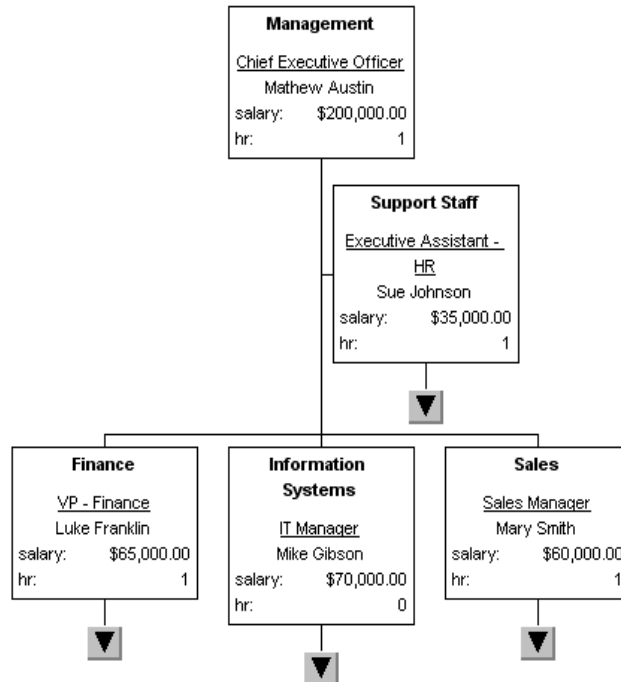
Management

Chief Executive Officer
Mathew Austin
salary: $200,000.00
hr: 1

Support Staff

Executive Assistant - HR
Sue Johnson
salary: $35,000.00
hr: 1

Finance

VP - Finance
Luke Franklin
salary: $65,000.00
hr: 1

Information Systems

IT Manager
Mike Gibson
salary: $70,000.00
hr: 0

Sales

Sales Manager
Mary Smith
salary: $60,000.00
hr: 1